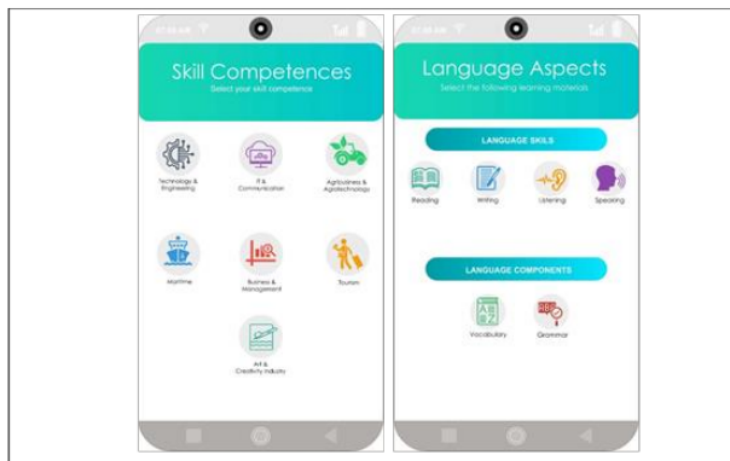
Skill Competences

Select your skill competence

Technology & Engineering

IT & Communication

Agribusiness & Agrotechnology

Maritime

Business & Management

Tourism

Art & Creativity Industry

Language Aspects

Select the following learning materials

LANGUAGE SKILS

Reading

Writing

Listening

Speaking

LANGUAGE COMPONENTS

Vocabulary

Grammar